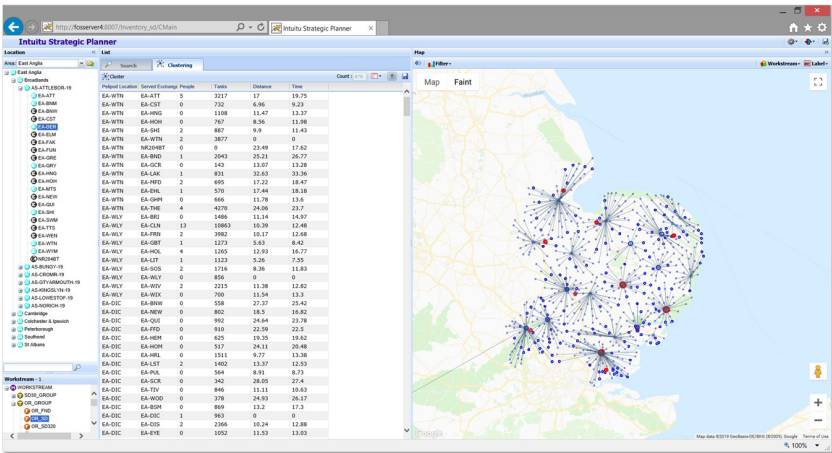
http://fosserver4:8007/Inventory_sd/CMain
Intuitu Strategic Planner
Intuitu Strategic Planner

Location
Area: East Anglia
East Anglia
Broadlands
AS-ATTLEBOR-19
EA-ATT
EA-BNM
EA-BNW
EA-CST
EA-DER
EA-ELM
EA-FAK
EA-FUN
EA-GRE
EA-GRY
EA-HNG
EA-HOH
EA-NTS
EA-NEW
EA-QUI
EA-SHI
EA-SVM
EA-TTS
EA-WEN
EA-WTN
EA-WYM
NR204BT
AS-BUNGY-19
AS-CROMR-19
AS-GTYARMOUTH-19
AS-KINGSLYN-19
AS-LOWESTOP-19
AS-NORWICH-19
Cambridge
Colchester & Ipswich
Peterborough
Southend
St Albans

Workstream - 1
WORKSTREAM
SD30_GROUP
OR_GROUP
OR_FND
OR_SD
OR_SD320

List
Search
Clustering
Cluster
Count: 678

| Petpod Location | Served Exchange | People | Tasks | Distance | Time |
|---|---|---|---|---|---|
| EA-WTN | EA-ATT | 3 | 3217 | 17 | 19.75 |
| EA-WTN | EA-CST | 0 | 732 | 6.96 | 9.23 |
| EA-WTN | EA-HNG | 0 | 1108 | 11.47 | 13.37 |
| EA-WTN | EA-HOH | 0 | 767 | 8.56 | 11.98 |
| EA-WTN | EA-SHI | 2 | 887 | 9.9 | 11.43 |
| EA-WTN | EA-WTN | 2 | 3877 | 0 | 0 |
| EA-WTN | NR204BT | 0 | 0 | 23.49 | 17.62 |
| EA-WTN | EA-BND | 1 | 2043 | 25.21 | 26.77 |
| EA-WTN | EA-GCR | 0 | 143 | 13.07 | 13.28 |
| EA-WTN | EA-LAK | 1 | 831 | 32.63 | 33.36 |
| EA-WTN | EA-MFD | 2 | 695 | 17.22 | 18.47 |
| EA-WTN | EA-EHL | 1 | 570 | 17.44 | 18.18 |
| EA-WTN | EA-GHM | 0 | 666 | 11.78 | 13.6 |
| EA-WTN | EA-THE | 4 | 4270 | 24.06 | 23.7 |
| EA-WLY | EA-BRI | 0 | 1486 | 11.14 | 14.97 |
| EA-WLY | EA-CLN | 13 | 10863 | 10.39 | 12.48 |
| EA-WLY | EA-FRN | 2 | 3982 | 10.17 | 12.68 |
| EA-WLY | EA-GBT | 1 | 1273 | 5.63 | 8.42 |
| EA-WLY | EA-HOL | 4 | 1265 | 12.93 | 16.77 |
| EA-WLY | EA-LIT | 1 | 1123 | 5.26 | 7.55 |
| EA-WLY | EA-SOS | 2 | 1716 | 8.36 | 11.83 |
| EA-WLY | EA-WLY | 0 | 856 | 0 | 0 |
| EA-WLY | EA-WIV | 2 | 2215 | 11.38 | 12.82 |
| EA-WLY | EA-WIX | 0 | 700 | 11.54 | 13.3 |
| EA-DIC | EA-BNW | 0 | 558 | 27.37 | 25.42 |
| EA-DIC | EA-NEW | 0 | 802 | 18.5 | 16.82 |
| EA-DIC | EA-QUI | 0 | 992 | 24.64 | 23.78 |
| EA-DIC | EA-FFD | 0 | 910 | 22.59 | 22.5 |
| EA-DIC | EA-HEM | 0 | 625 | 19.35 | 19.62 |
| EA-DIC | EA-HOM | 0 | 517 | 24.11 | 20.48 |
| EA-DIC | EA-HRL | 0 | 1511 | 9.77 | 13.38 |
| EA-DIC | EA-LST | 2 | 1402 | 13.37 | 12.53 |
| EA-DIC | EA-PUL | 0 | 564 | 8.91 | 8.73 |
| EA-DIC | EA-SCR | 0 | 342 | 28.05 | 27.4 |
| EA-DIC | EA-TIV | 0 | 846 | 11.11 | 10.63 |
| EA-DIC | EA-WOD | 0 | 378 | 24.93 | 26.17 |
| EA-DIC | EA-BSM | 0 | 869 | 13.2 | 17.3 |
| EA-DIC | EA-DIC | 1 | 963 | 0 | 0 |
| EA-DIC | EA-DIS | 2 | 2366 | 10.24 | 12.88 |
| EA-DIC | EA-EYE | 0 | 1052 | 11.53 | 13.03 |

Map
Filter
Workstream
Label
Map
Faint
Google
Map data ©2019 GeoBasis-DE/BKG (©2009), Google Terms of Use
100%